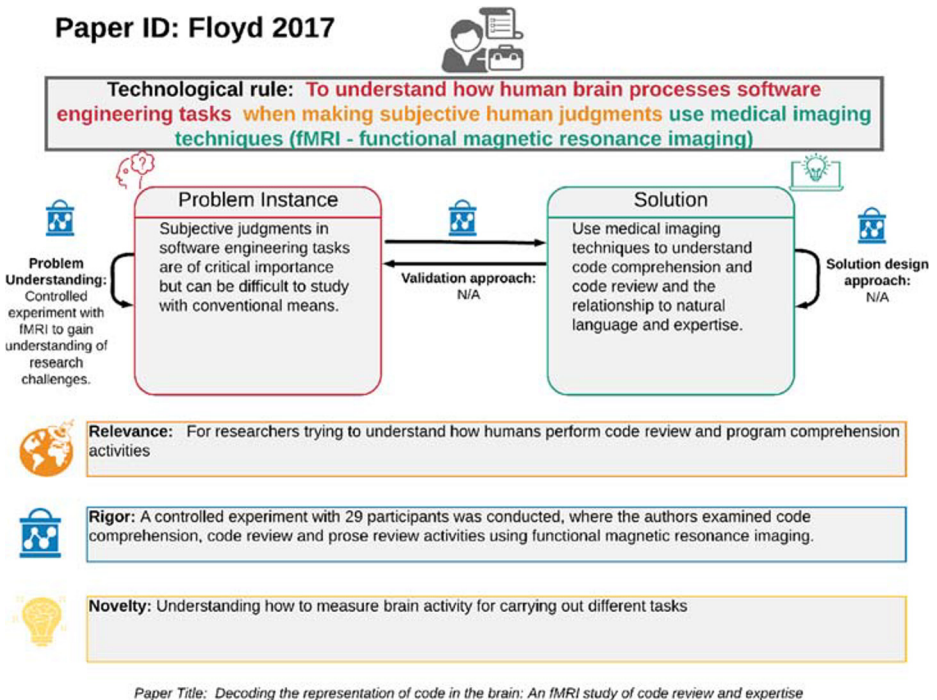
Paper ID: Floyd 2017

Technological rule: To understand how human brain processes software engineering tasks when making subjective human judgments use medical imaging techniques (fMRI - functional magnetic resonance imaging)

Problem Understanding: Controlled experiment with fMRI to gain understanding of research challenges.

Problem Instance

Subjective judgments in software engineering tasks are of critical importance but can be difficult to study with conventional means.

Validation approach: N/A

Solution

Use medical imaging techniques to understand code comprehension and code review and the relationship to natural language and expertise.

Solution design approach: N/A

Relevance: For researchers trying to understand how humans perform code review and program comprehension activities

Rigor: A controlled experiment with 29 participants was conducted, where the authors examined code comprehension, code review and prose review activities using functional magnetic resonance imaging.

Novelty: Understanding how to measure brain activity for carrying out different tasks

Paper Title: Decoding the representation of code in the brain: An fMRI study of code review and expertise